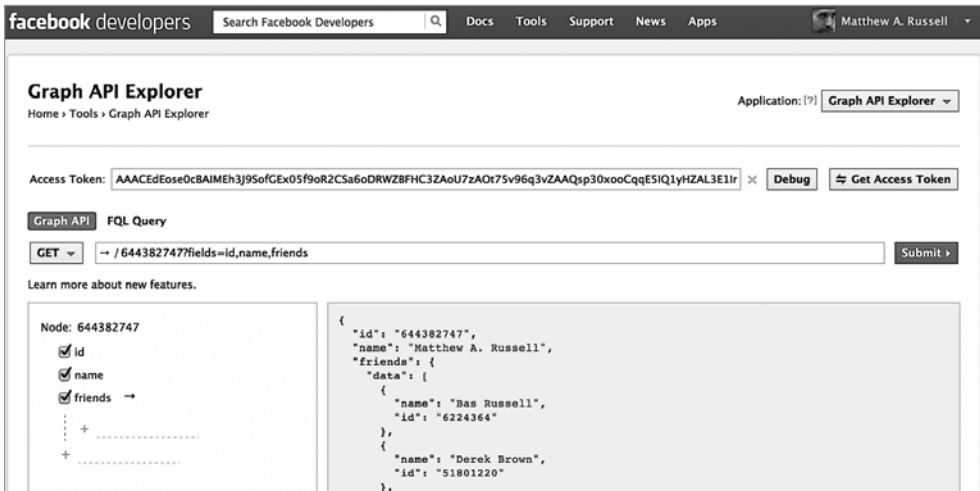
facebook developers Search Facebook Developers Docs Tools Support News Apps Matthew A. Russell

Graph API Explorer
Home › Tools › Graph API Explorer

Application: [?] Graph API Explorer

Access Token: AAACEdEose0cBAIMEh3J9SofGEx05f9oR2CSa6oDRWZBFHC3ZAoU7zAOt75v96q3vZAAQsp30xooCqqE5IQ1yHZAL3E1Ir × Debug Get Access Token

Graph API FQL Query

GET → / 644382747?fields=id,name,friends Submit ›

Learn more about new features.

Node: 644382747
id
name
friends →
+
+

{
  "id": "644382747",
  "name": "Matthew A. Russell",
  "friends": {
    "data": [
      {
        "name": "Bas Russell",
        "id": "6224364"
      },
      {
        "name": "Derek Brown",
        "id": "51801220"
      },